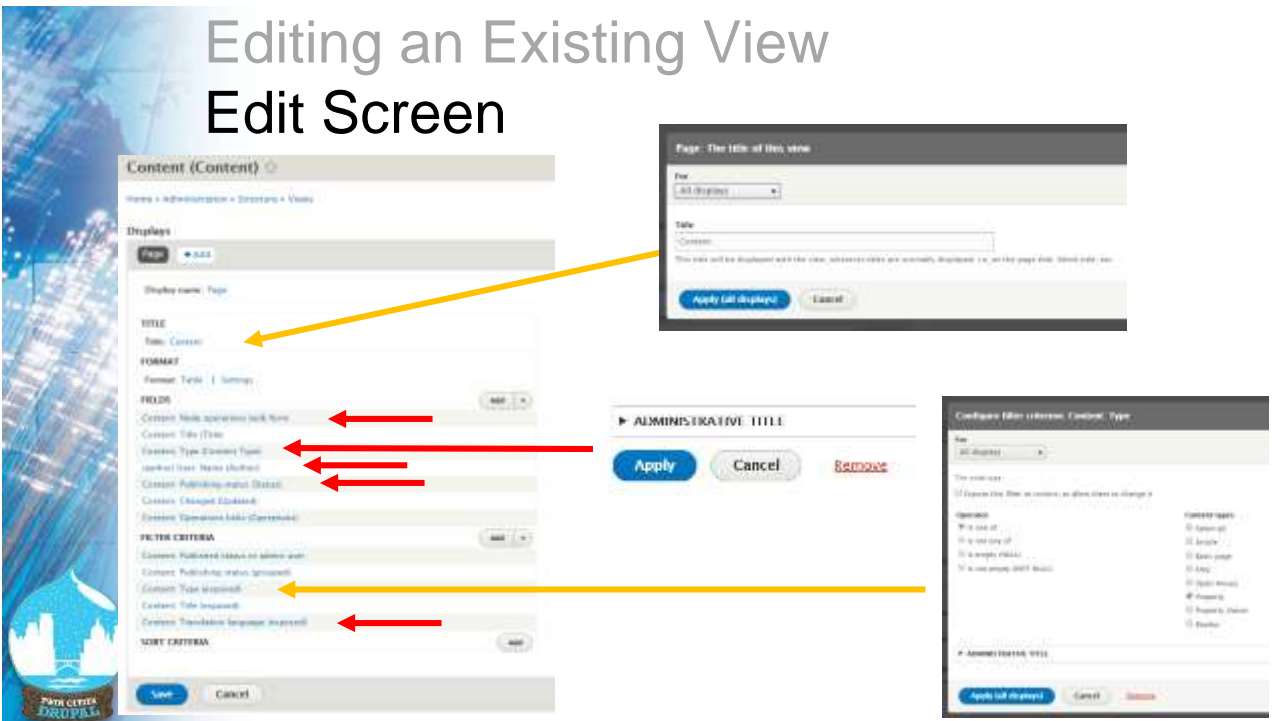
Editing an Existing View

Edit Screen

Content (Content)

Home » Administration » Structure » Views

Displays

Page + Add

Display name: Page

TITLE

Title: Content

FORMAT

Format: Table | Settings

FIELDS

Add

Content: Node operations bulk form

Content: Title (Title)

Content: Type (Content Type)

(author) User: Name (Author)

Content: Publishing status (Status)

Content: Changed (Updated)

Content: Operations links (Operations)

FILTER CRITERIA

Add

Content: Published status or admin user

Content: Publishing status (exposed)

Content: Type (exposed)

Content: Title (exposed)

Content: Translation language (exposed)

SORT CRITERIA

Add

Save Cancel

Page: The title of this view

For

All displays

Title

Content

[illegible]

Apply (all displays) Cancel

▶ ADMINISTRATIVE TITLE

Apply Cancel Remove

Configure filter criterion: Content: Type

For

All displays

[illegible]

Expose this filter to visitors, to allow them to change it

Operator

Is one of

Is not one of

Is empty (NULL)

Is not empty (NOT NULL)

Content types

Select all

Article

Basic page

Blog

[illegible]

Property

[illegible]

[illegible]

▶ ADMINISTRATIVE TITLE

Apply (all displays) Cancel Remove

TWIN CITIES DRUPAL